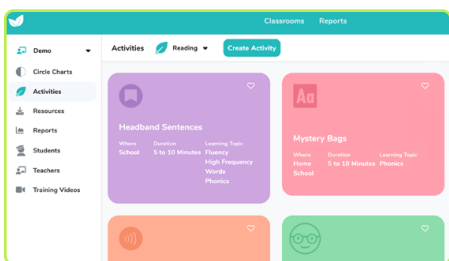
Classrooms Reports

Demo

Circle Charts

Activities

Resources

Reports

Students

Teachers

Training Videos

Activities Reading Create Activity

Headband Sentences

Where
School

Duration
5 to 10 Minutes

Learning Topic
Fluency
High Frequency Words
Phonics

Aa

Mystery Bags

Where
Home
School

Duration
5 to 10 Minutes

Learning Topic
Phonics